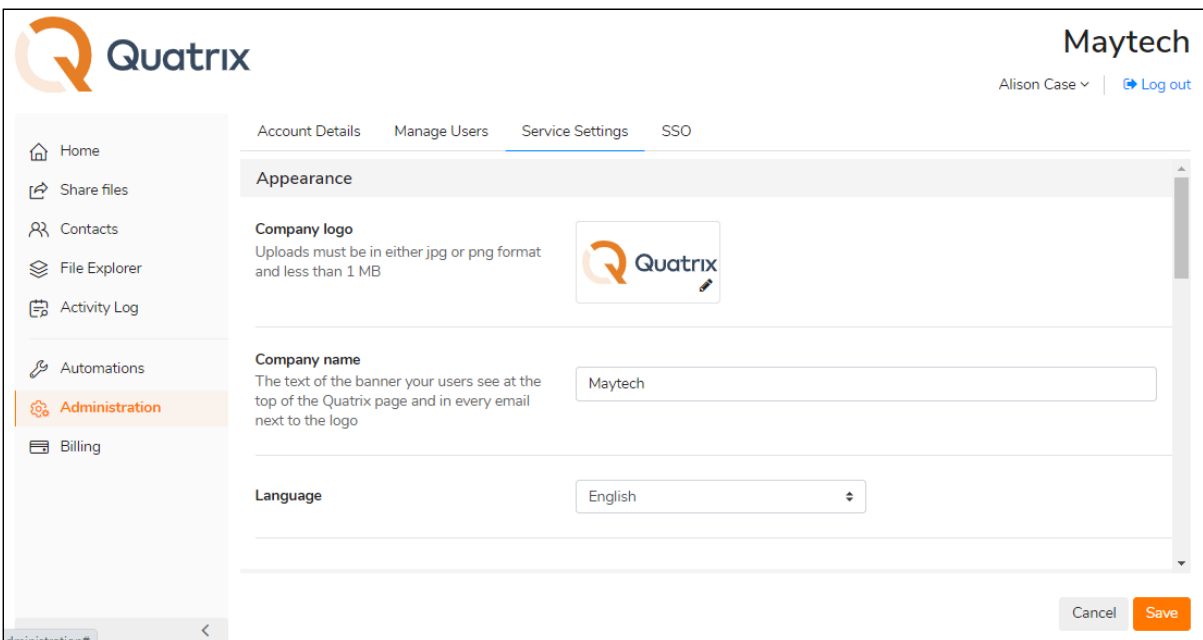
Quatrix

Maytech

Alison Case

Log out

Home

Share files

Contacts

File Explorer

Activity Log

Automations

Administration

Billing

Account Details Manage Users Service Settings SSO

Appearance

Company logo
Uploads must be in either jpg or png format and less than 1 MB

Quatrix

Company name
The text of the banner your users see at the top of the Quatrix page and in every email next to the logo

Maytech

Language

English

Cancel Save

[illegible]